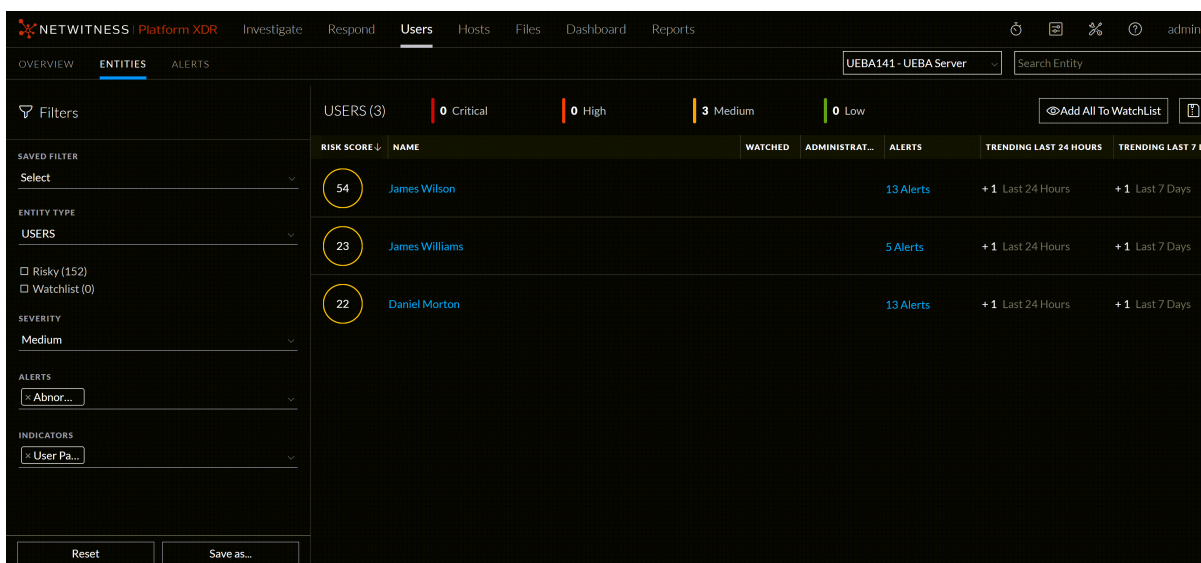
NETWITNESS Platform XDR Investigate Respond Users Hosts Files Dashboard Reports admin

OVERVIEW ENTITIES ALERTS

UEBA141 - UEBA Server
Search Entity

Filters

SAVED FILTER
Select

ENTITY TYPE
USERS

Risky (152)
Watchlist (0)

SEVERITY
Medium

ALERTS
× Abnor...

INDICATORS
× User Pa...

Reset Save as...

USERS (3) 0 Critical 0 High 3 Medium 0 Low Add All To WatchList

| RISK SCORE | NAME | WATCHED | ADMINISTRAT... | ALERTS | TRENDING LAST 24 HOURS | TRENDING LAST 7 |
|---|---|---|---|---|---|---|
| 54 | James Wilson | | | 13 Alerts | + 1 Last 24 Hours | + 1 Last 7 Days |
| 23 | James Williams | | | 5 Alerts | + 1 Last 24 Hours | + 1 Last 7 Days |
| 22 | Daniel Morton | | | 13 Alerts | + 1 Last 24 Hours | + 1 Last 7 Days |